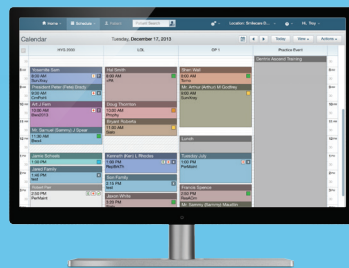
Home Schedule Patient Location Hi, Troy

Calendar Tuesday, December 17, 2013 Today View Actions

| HYG 200 | LGL | OP 1 | Practice Event |
|---|---|---|---|
| Greenville Sam 8:00 AM Sunday | Hal Smith 8:00 AM Jan | Shen Wall 8:00 AM Terry | Dentrix Award Training |
| President Peter (Petey Doug) Godfrey | | Mr. Arthur (Arthur M) Godfrey 9:00 AM Sunday | |
| Art J Flem 9:00 AM Booth15 | Doug Thornton 10:00 AM Priority | | |
| | Bryant Roberts 11:00 AM Jan | | |
| Mr. Samuel (Sammy) J Susan 11:30 AM Bond | | | |
| | | Lunch | |
| Janna Schwab 1:00 PM | Kenneth (Ken) L Rhodes 1:30 PM NodeCh | Tuesday July 1:30 PM ParkMart | |
| Jared Family 1:45 PM Neil | Ben Family 2:15 PM Jan | | |
| Hazel Fee 2:00 PM ParkMart | Simon White 3:00 PM | Francis Spence 3:00 PM NeelCh | |
| | | Mr. Sammy (Sammy) Mauder | |